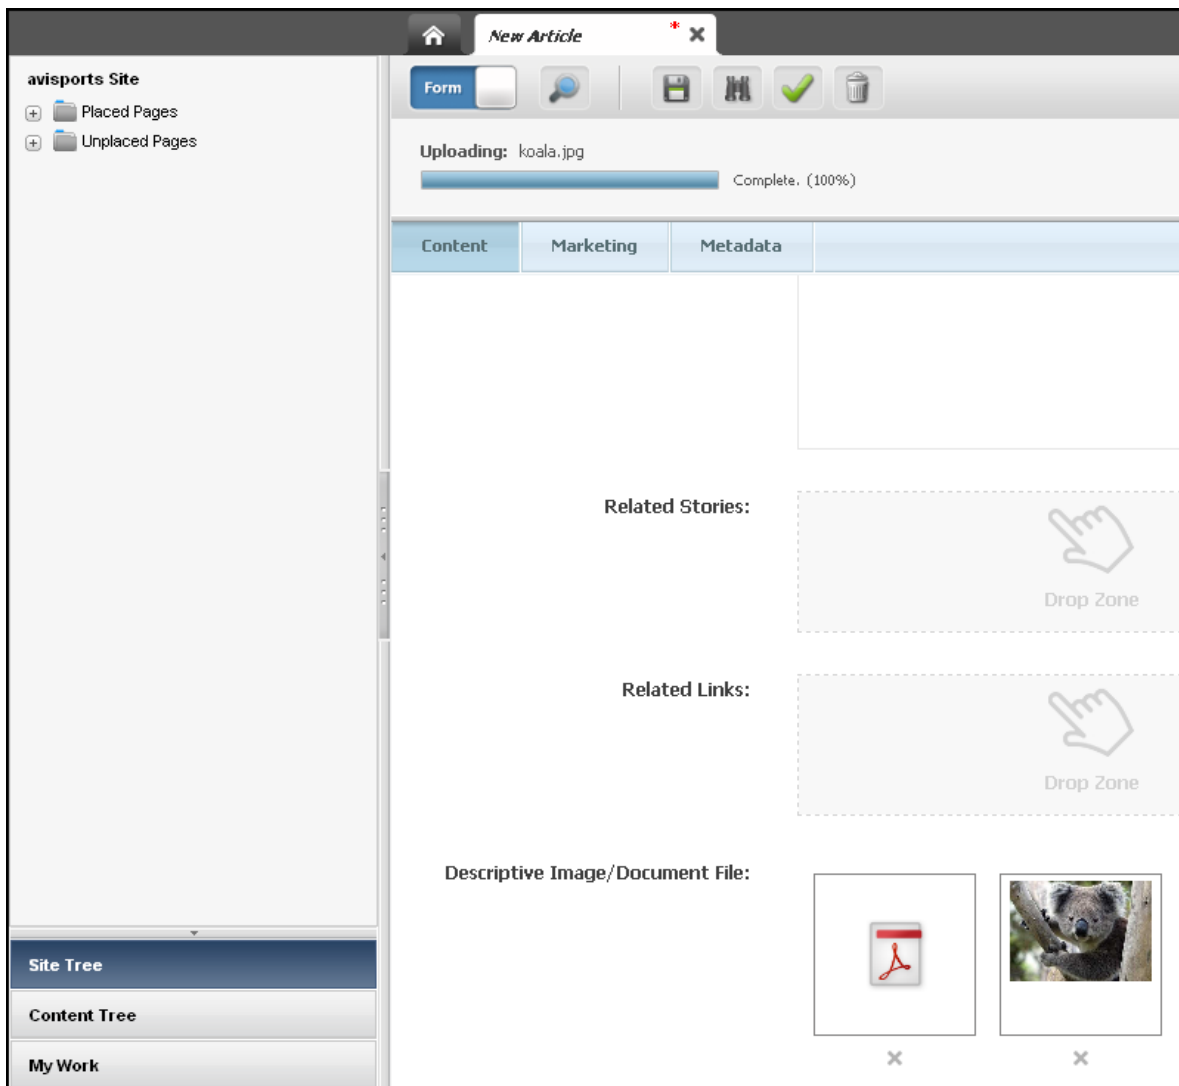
New Article *

avisports Site
Placed Pages
Unplaced Pages

Form

Uploading: koala.jpg
Complete. (100%)

Content
Marketing
Metadata

Related Stories:
Drop Zone

Related Links:
Drop Zone

Descriptive Image/Document File:

Site Tree
Content Tree
My Work